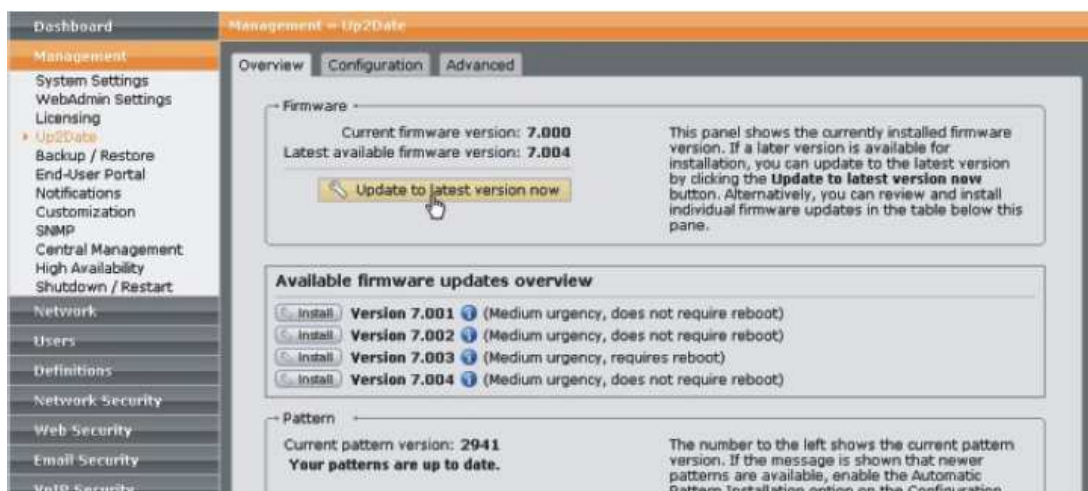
Dashboard
Management
System Settings
WebAdmin Settings
Licensing
Up2Date
Backup / Restore
End-User Portal
Notifications
Customization
SNMP
Central Management
High Availability
Shutdown / Restart
Network
Users
Definitions
Network Security
Web Security
Email Security
VoIP Security

Management » Up2Date

Overview Configuration Advanced

Firmware

Current firmware version: 7.000
Latest available firmware version: 7.004

Update to latest version now

This panel shows the currently installed firmware version. If a later version is available for installation, you can update to the latest version by clicking the **Update to latest version now** button. Alternatively, you can review and install individual firmware updates in the table below this pane.

Available firmware updates overview

Install Version 7.001 (Medium urgency, does not require reboot)
Install Version 7.002 (Medium urgency, does not require reboot)
Install Version 7.003 (Medium urgency, requires reboot)
Install Version 7.004 (Medium urgency, does not require reboot)

Pattern

Current pattern version: 2941
Your patterns are up to date.

The number to the left shows the current pattern version. If the message is shown that newer patterns are available, enable the Automatic Pattern Installation option on the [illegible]